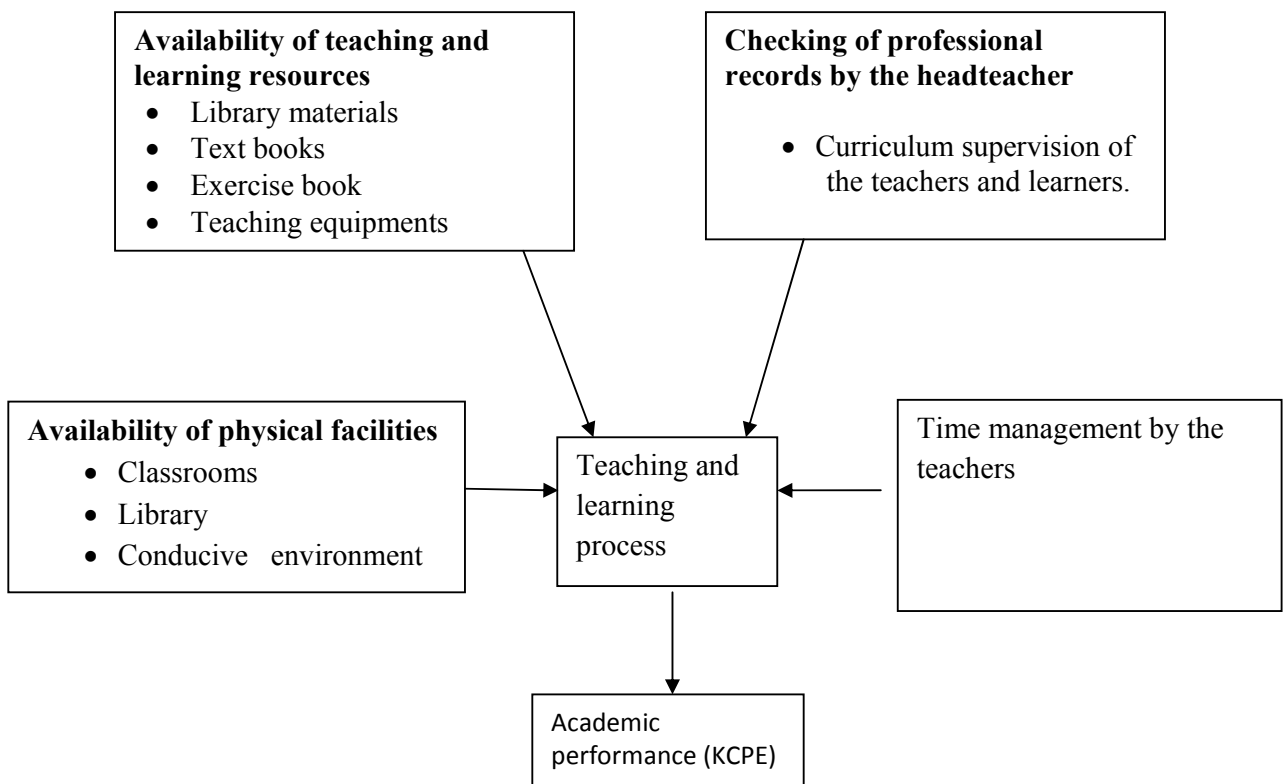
**Availability of teaching and learning resources**
- Library materials
- Text books
- Exercise book
- Teaching equipments

**Checking of professional records by the headteacher**
- Curriculum supervision of the teachers and learners.

**Availability of physical facilities**
- Classrooms
- Library
- Conducive environment

Teaching and learning process

Time management by the teachers

Academic performance (KCPE)